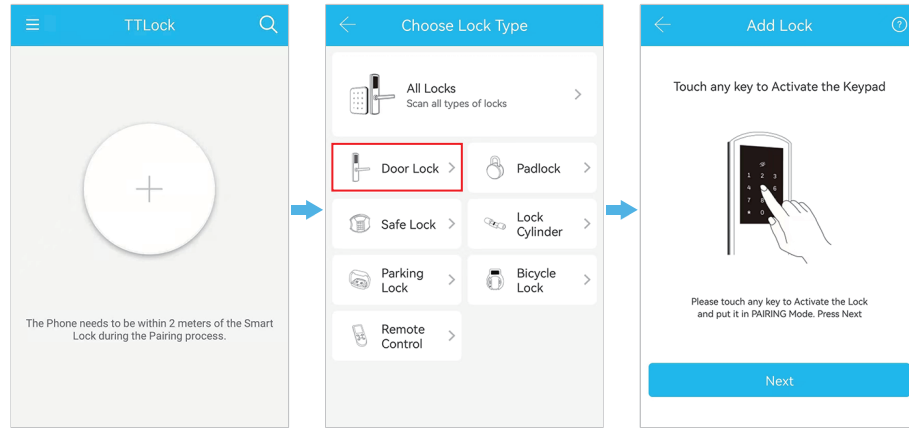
TTLock

+

The Phone needs to be within 2 meters of the Smart Lock during the Pairing process.

Choose Lock Type

All Locks
Scan all types of locks

Door Lock

Padlock

Safe Lock

Lock Cylinder

Parking Lock

Bicycle Lock

Remote Control

Add Lock

?

Touch any key to Activate the Keypad

1 2 3
4 5 6
7 8 9
\* 0 #

Please touch any key to Activate the Lock and put it in PAIRING Mode. Press Next

Next